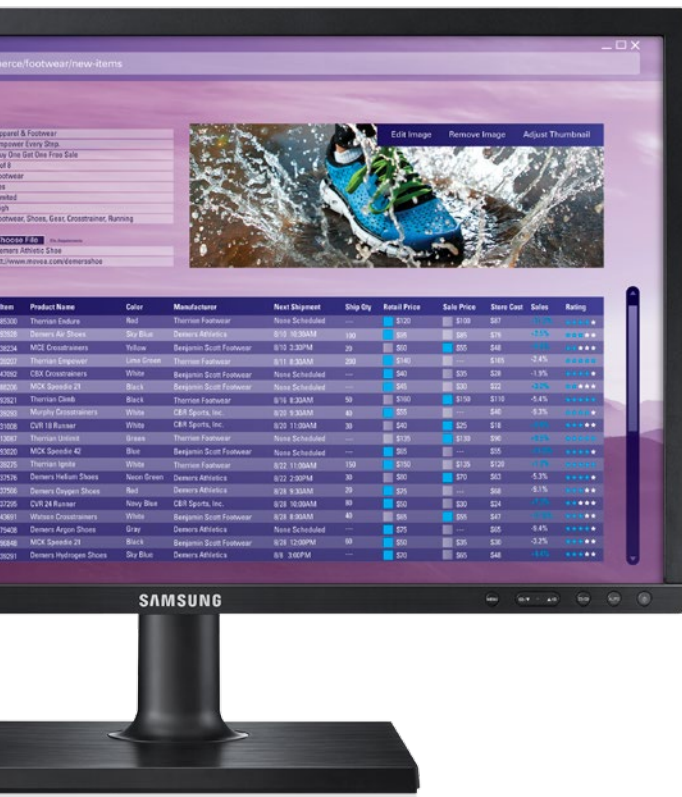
merce/footwear/new-items

pparel & Footwear
mpower Every Step.
uy One Get One Free Sale
ootwear
ited
igh
otwear, Shoes, Gear, Crosstrainer, Running
Choose File
emers Athletic Shoe
ttp://www.movsa.com/demersshoe

Edit Image Remove Image Adjust Thumbnail

| Item | Product Name | Color | Manufacturer | Next Shipment | Ship Qty | Retail Price | Sale Price | Store Cost | Sales | Rating |
|---|---|---|---|---|---|---|---|---|---|---|
| | Thorrian Endure | Red | Thorrian Footwear | None Scheduled | --- | $120 | $109 | $87 | | |
| | Demers Air Shoes | Sky Blue | Demers Athletics | 8/10 10:30AM | 100 | $98 | $85 | $76 | | |
| | MCE Crosstrainers | Yellow | Benjamin Scott Footwear | 8/10 3:30PM | 20 | $60 | $55 | $48 | | |
| | Thorrian Empower | Lime Green | Thorrian Footwear | 8/11 8:30AM | 200 | $140 | --- | $105 | -2.4% | |
| | CBX Crosstrainers | White | Benjamin Scott Footwear | None Scheduled | --- | $40 | $35 | $28 | -1.9% | |
| | MCX Speedie 21 | Black | Benjamin Scott Footwear | None Scheduled | --- | $45 | $30 | $22 | | |
| | Thorrian Climb | Black | Thorrian Footwear | 8/16 8:30AM | 50 | $160 | $150 | $110 | -5.4% | |
| | Murphy Crosstrainers | White | CBR Sports, Inc. | 8/20 9:30AM | 40 | $55 | --- | $40 | -9.3% | |
| | CVR 18 Runner | White | CBR Sports, Inc. | 8/20 11:00AM | 30 | $40 | $25 | $18 | | |
| | Thorrian Unlimit | Green | Thorrian Footwear | None Scheduled | --- | $135 | $130 | $90 | | |
| | MCX Speedie 42 | Blue | Benjamin Scott Footwear | None Scheduled | --- | $65 | --- | $55 | | |
| | Thorrian Ignite | White | Thorrian Footwear | 8/22 11:00AM | 150 | $150 | $135 | $120 | | |
| | Demers Helium Shoes | Neon Green | Demers Athletics | 8/22 2:00PM | 30 | $80 | $70 | $63 | -5.3% | |
| | Demers Oxygen Shoes | Red | Demers Athletics | 8/28 9:30AM | 20 | $75 | --- | $68 | -9.1% | |
| | CVR 24 Runner | Navy Blue | CBR Sports, Inc. | 8/28 10:00AM | 80 | $50 | $30 | $24 | | |
| | Watson Crosstrainers | White | Benjamin Scott Footwear | 8/28 8:00AM | 40 | $65 | $55 | $47 | | |
| | Demers Argon Shoes | Gray | Demers Athletics | None Scheduled | --- | $75 | --- | $65 | -9.4% | |
| | MCX Speedie 21 | Black | Benjamin Scott Footwear | 8/28 12:00PM | 60 | $50 | $35 | $30 | -3.2% | |
| | Demers Hydrogen Shoes | Sky Blue | Demers Athletics | 8/8 3:00PM | --- | $70 | $65 | $48 | | |

SAMSUNG